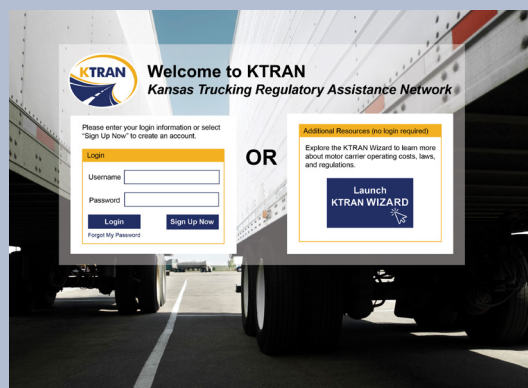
KTRAN

Welcome to KTRAN
Kansas Trucking Regulatory Assistance Network

Please enter your login information or select "Sign Up Now" to create an account.

Login

Username

Password

Login

Sign Up Now

Forgot My Password

OR

Additional Resources (no login required)

Explore the KTRAN Wizard to learn more about motor carrier operating costs, laws, and regulations.

Launch
KTRAN WIZARD